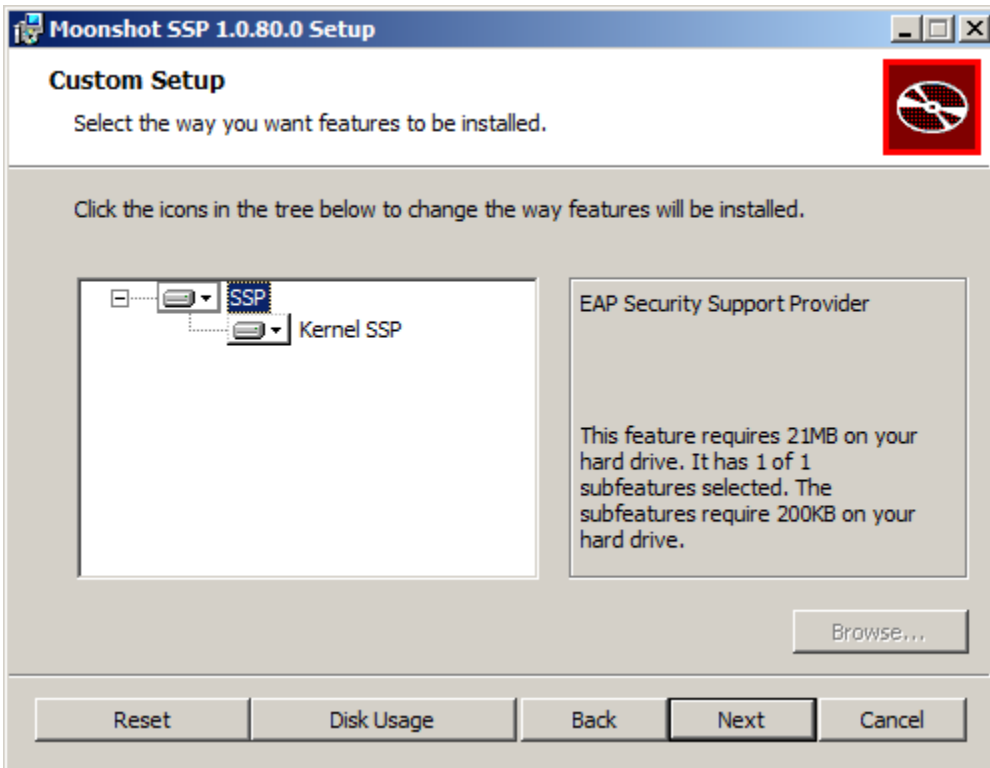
Moonshot SSP 1.0.80.0 Setup

Custom Setup

Select the way you want features to be installed.

Click the icons in the tree below to change the way features will be installed.

SSP
Kernel SSP

EAP Security Support Provider

This feature requires 21MB on your hard drive. It has 1 of 1 subfeatures selected. The subfeatures require 200KB on your hard drive.

Browse...

Reset
Disk Usage
Back
Next
Cancel